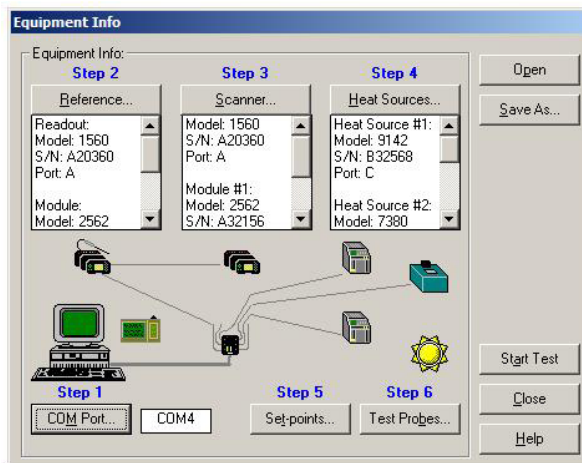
Equipment Info

Equipment Info:

Step 2

Reference...

Readout:
Model: 1560
S/N: A20360
Port: A

Module:
Model: 2562

Step 3

Scanner...

Model: 1560
S/N: A20360
Port: A

Module #1:
Model: 2562
S/N: A32156

Step 4

Heat Sources...

Heat Source #1:
Model: 9142
S/N: B32568
Port: C

Heat Source #2:
Model: 7380

Step 1

COM Port...

COM4

Step 5

Set-points...

Step 6

Test Probes...

Open

Save As...

Start Test

Close

Help